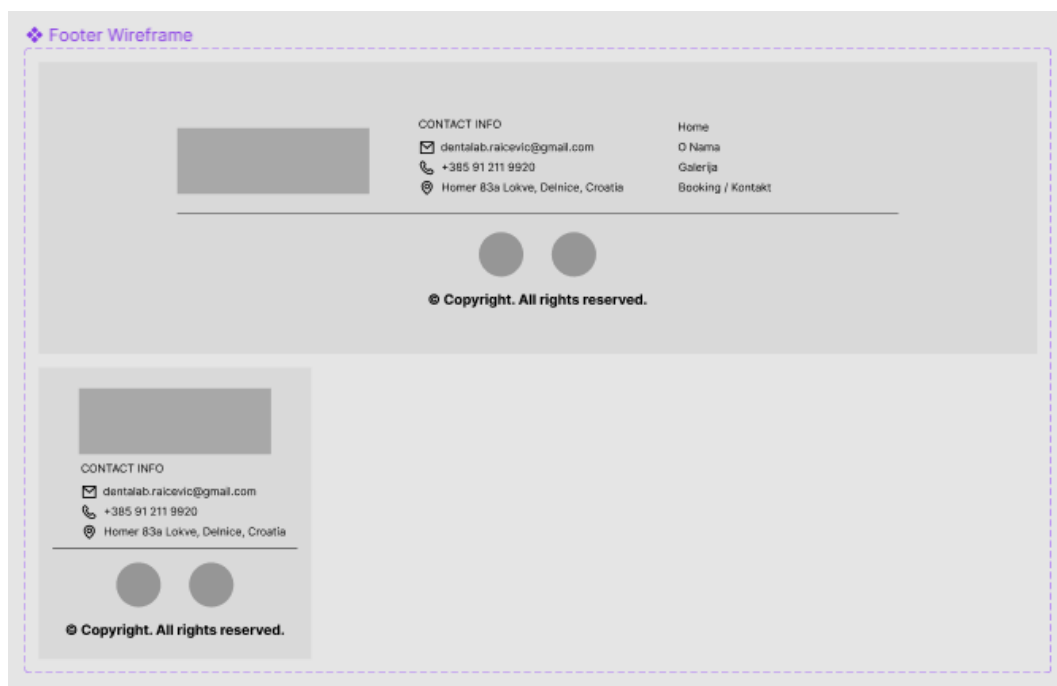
Footer Wireframe

CONTACT INFO
dentalab.raicevic@gmail.com
+385 91 211 9920
Homer 83a Lokve, Delnice, Croatia

Home
O Nama
Galerija
Booking / Kontakt

© Copyright. All rights reserved.

CONTACT INFO
dentalab.raicevic@gmail.com
+385 91 211 9920
Homer 83a Lokve, Delnice, Croatia

© Copyright. All rights reserved.